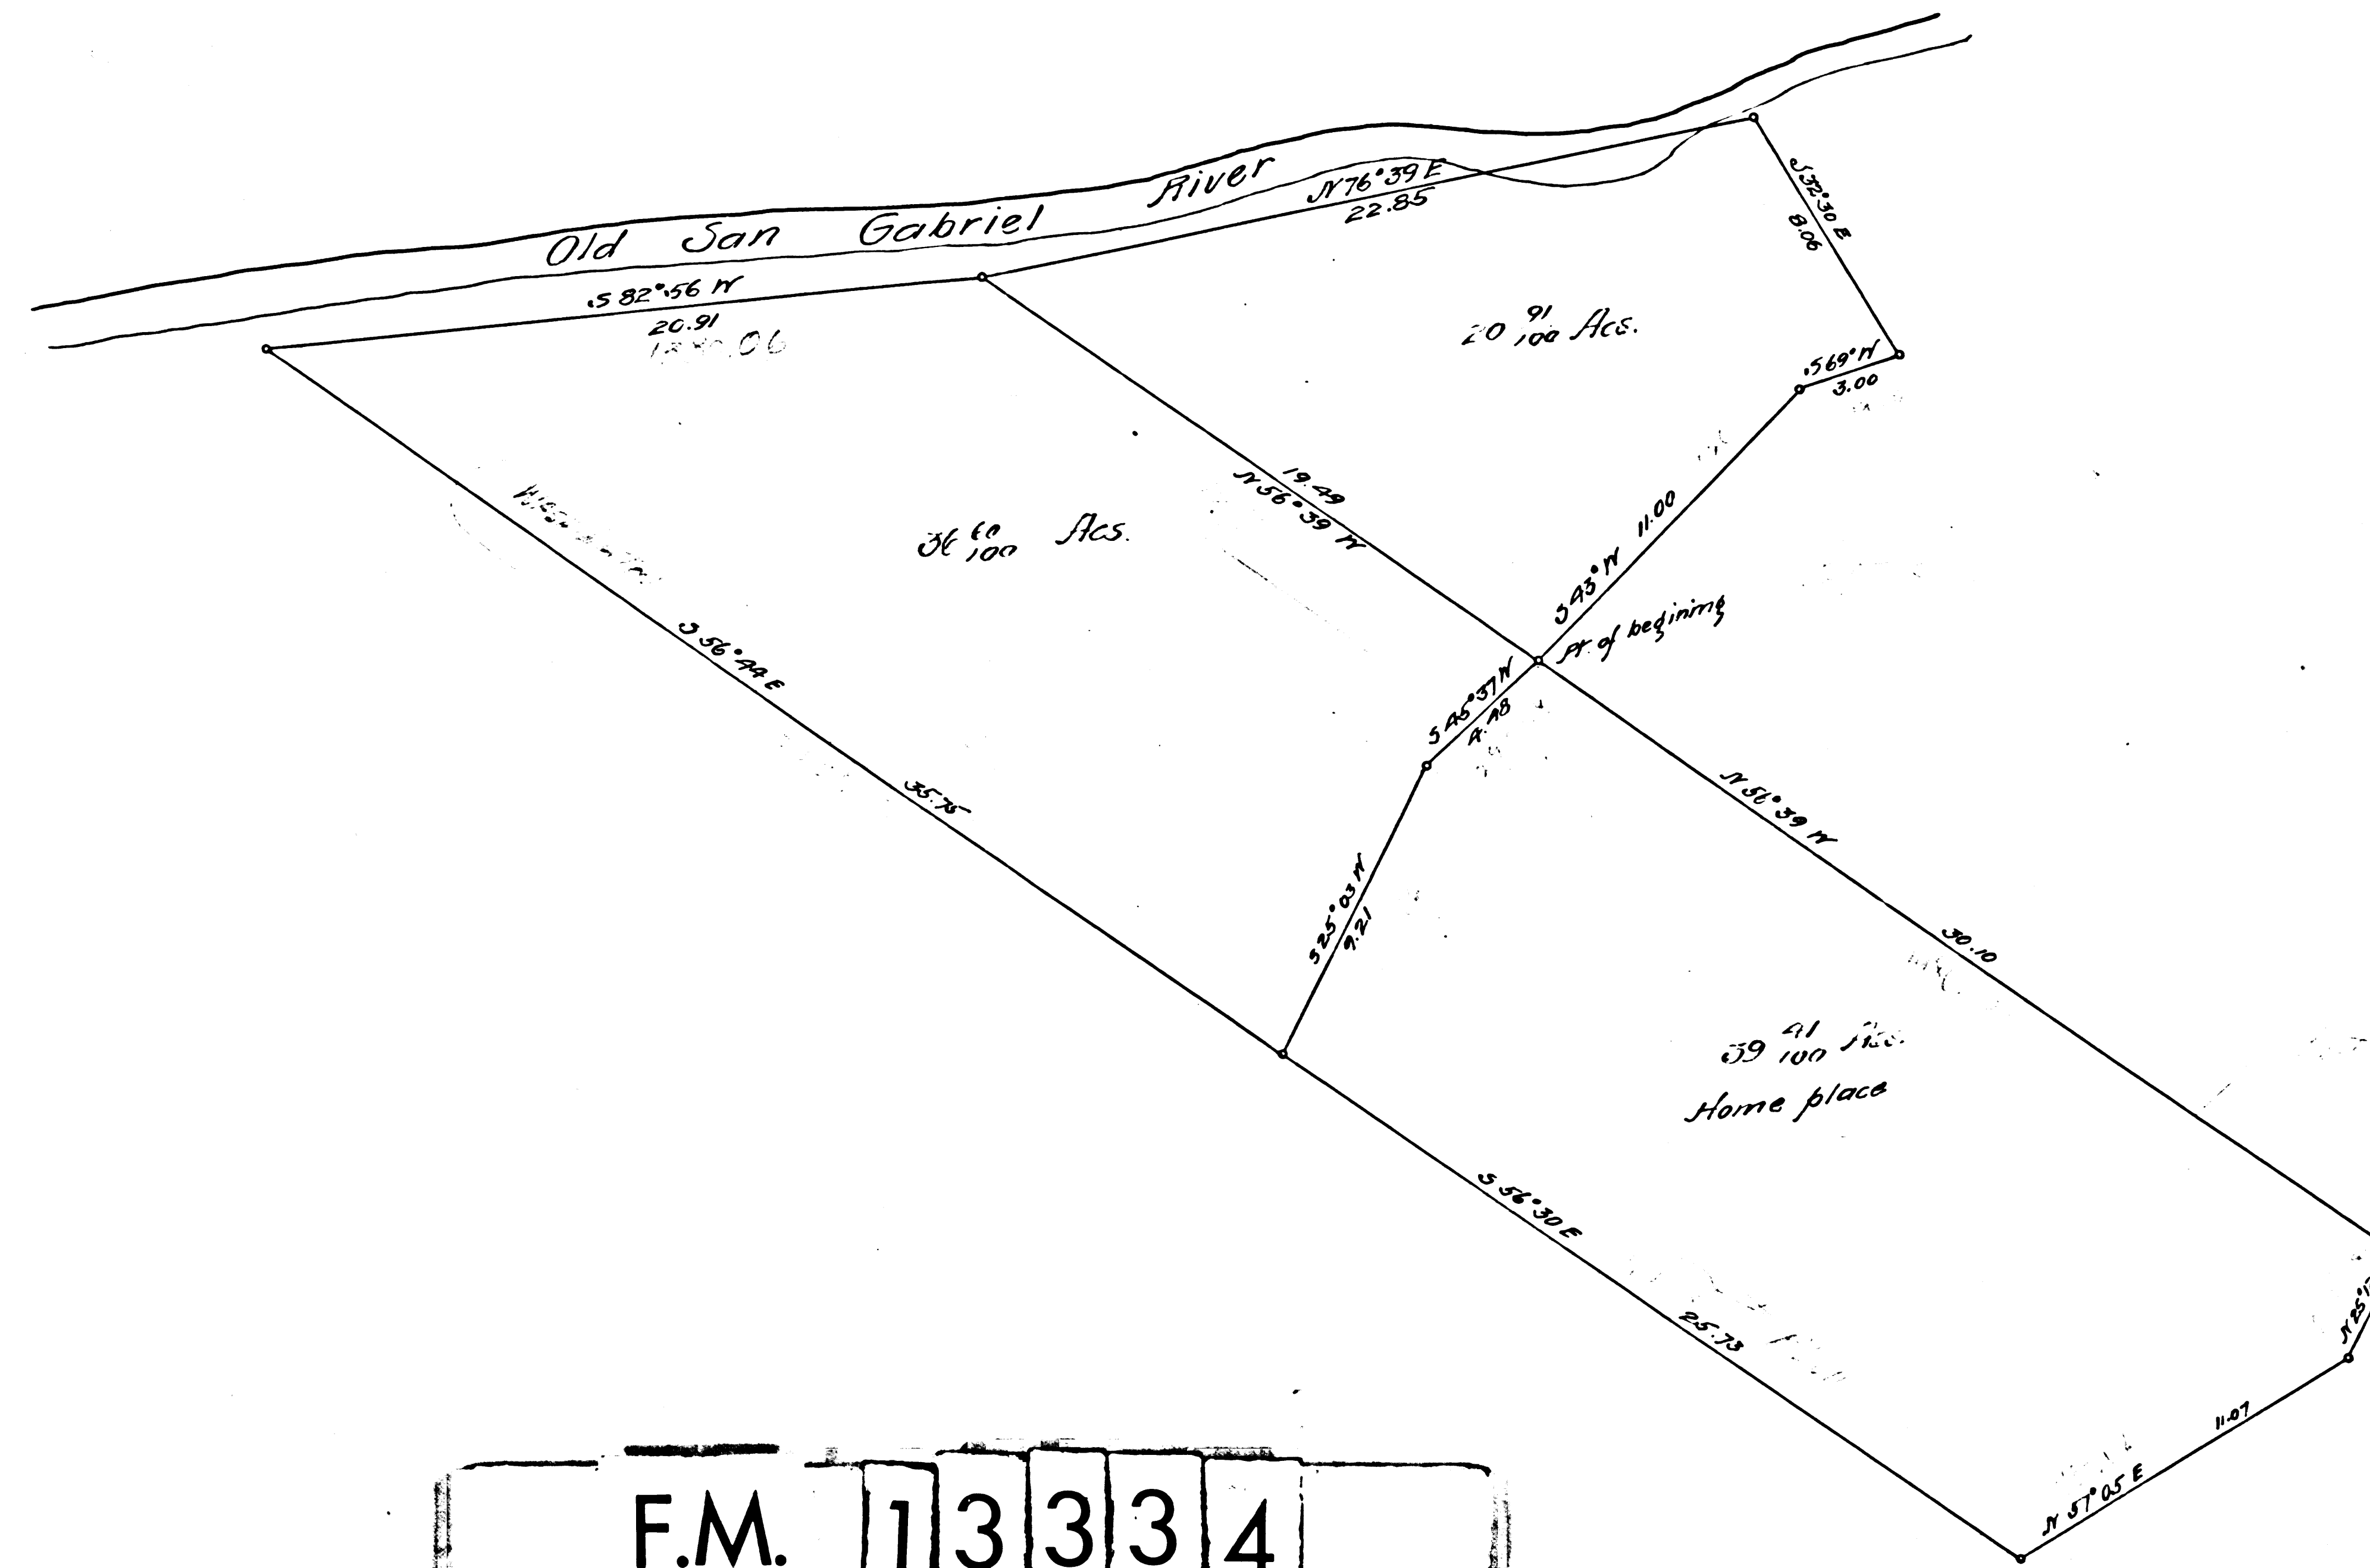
Old San Gabriel River

N 76°39 E
22.85

S 32°30 E
8.06

S 82°56 W
20.91
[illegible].06

$20 \frac{91}{100}$ Acs.

S 69° W
3.00

19.49
N 56°39 W

$36 \frac{60}{100}$ Acs.

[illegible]

S 43° W 11.00

Pt. of begining

S 56°44 E

35.75

S 45°37 W
4.48

N 56°39 W

S 25°03 W
9.21

30.10

$39 \frac{41}{100}$ Acs.
Home place

S 56°30 E

25.73

11.07

N 57°05 E

N 25°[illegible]

F.M. 13334